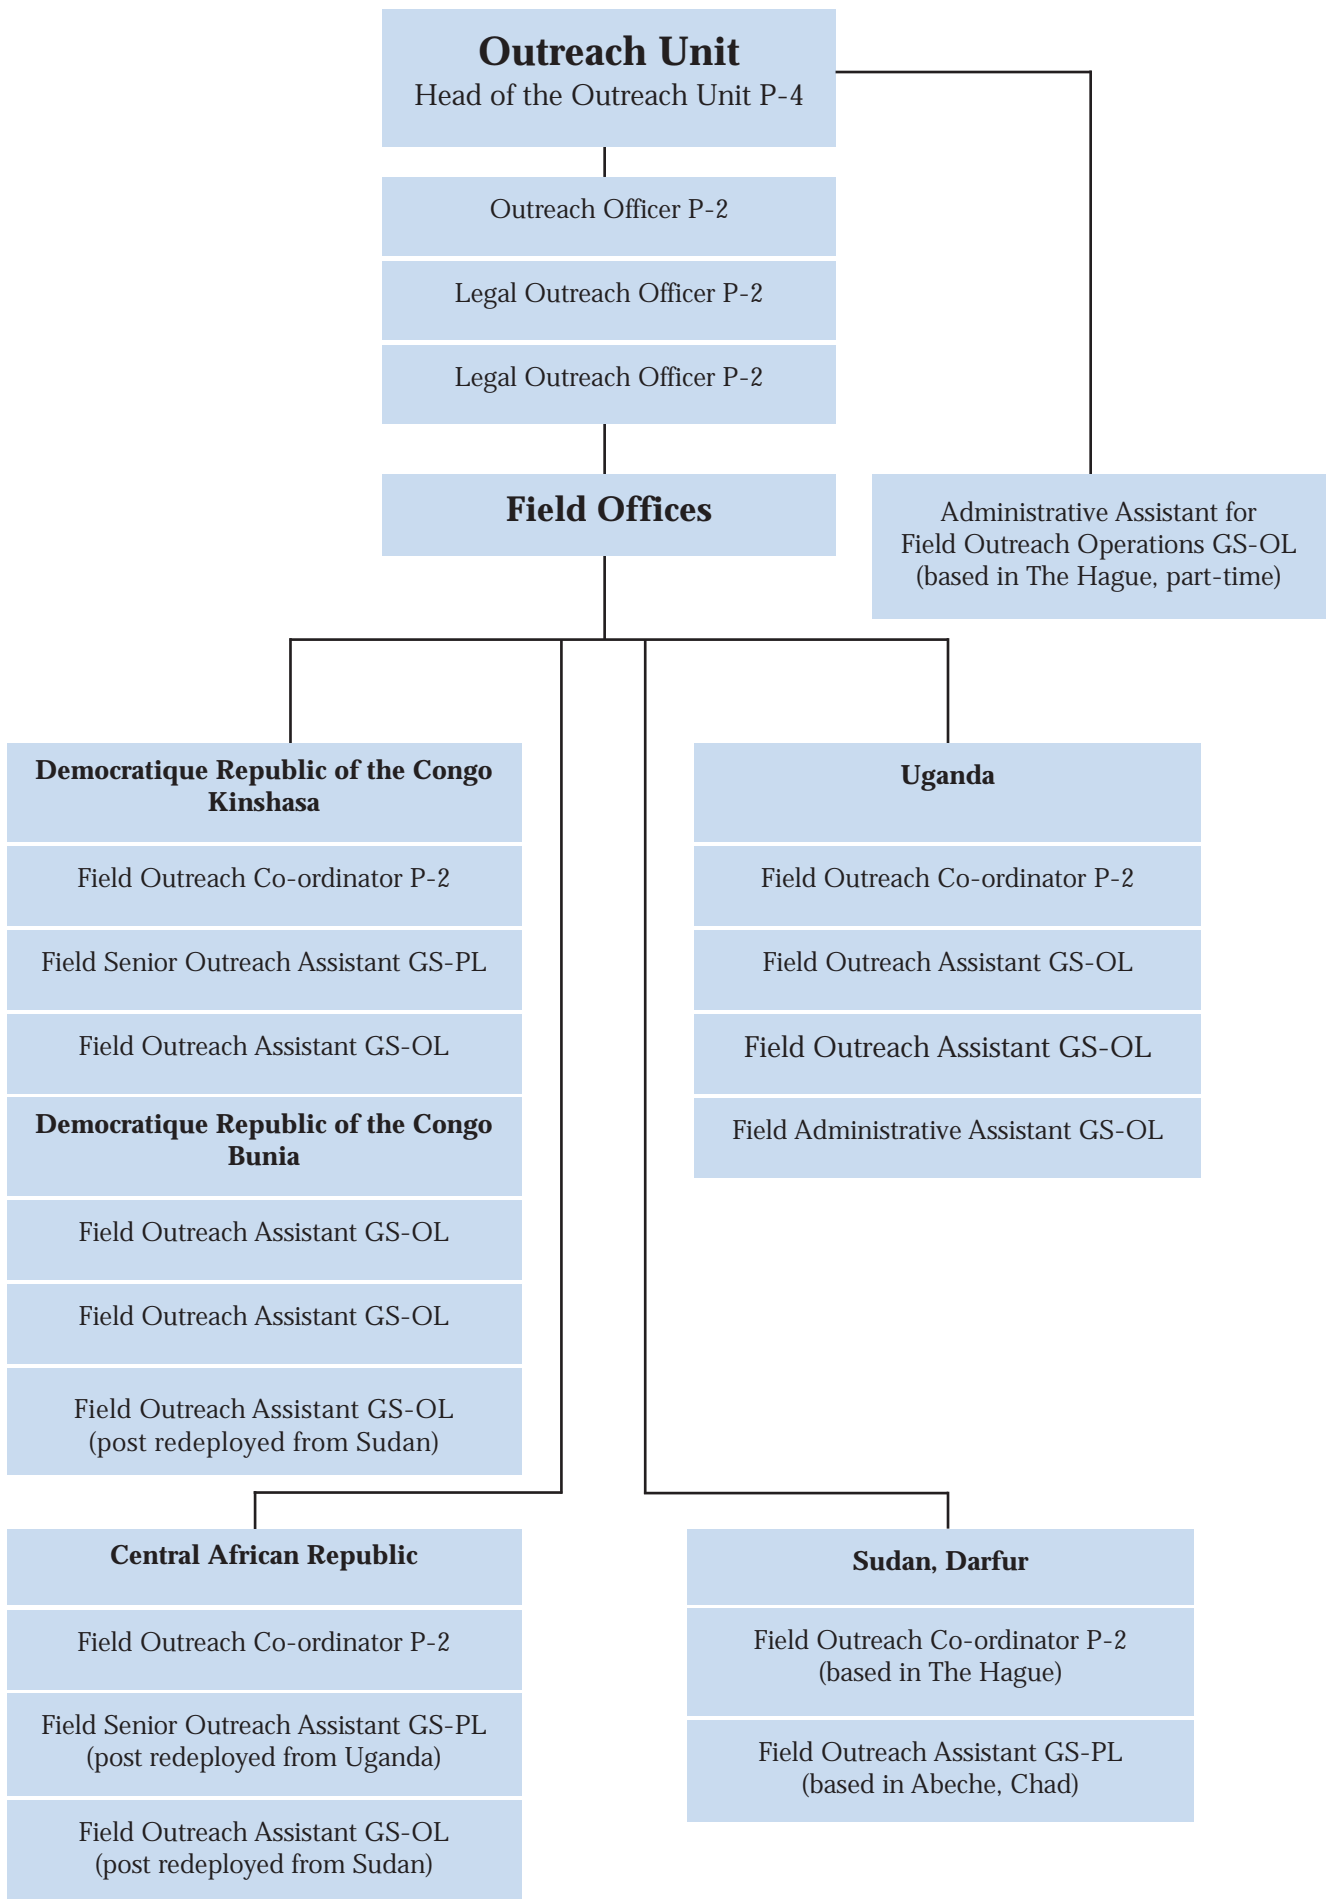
**Outreach Unit**
Head of the Outreach Unit P-4

Outreach Officer P-2

Legal Outreach Officer P-2

Legal Outreach Officer P-2

**Field Offices**

Administrative Assistant for Field Outreach Operations GS-OL (based in The Hague, part-time)

**Democratique Republic of the Congo Kinshasa**

Field Outreach Co-ordinator P-2

Field Senior Outreach Assistant GS-PL

Field Outreach Assistant GS-OL

**Democratique Republic of the Congo Bunia**

Field Outreach Assistant GS-OL

Field Outreach Assistant GS-OL

Field Outreach Assistant GS-OL (post redeployed from Sudan)

**Uganda**

Field Outreach Co-ordinator P-2

Field Outreach Assistant GS-OL

Field Outreach Assistant GS-OL

Field Administrative Assistant GS-OL

**Central African Republic**

Field Outreach Co-ordinator P-2

Field Senior Outreach Assistant GS-PL (post redeployed from Uganda)

Field Outreach Assistant GS-OL (post redeployed from Sudan)

**Sudan, Darfur**

Field Outreach Co-ordinator P-2 (based in The Hague)

Field Outreach Assistant GS-PL (based in Abeche, Chad)